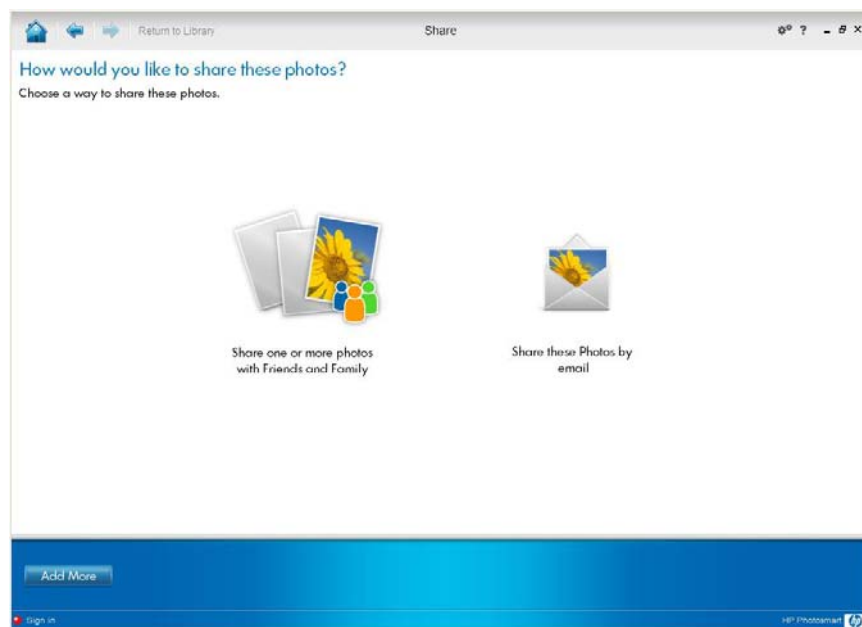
Return to Library

Share

? _ ×

How would you like to share these photos?

Choose a way to share these photos.

Share one or more photos with Friends and Family

Share these Photos by email

Add More

Sign in

HP Photosmart